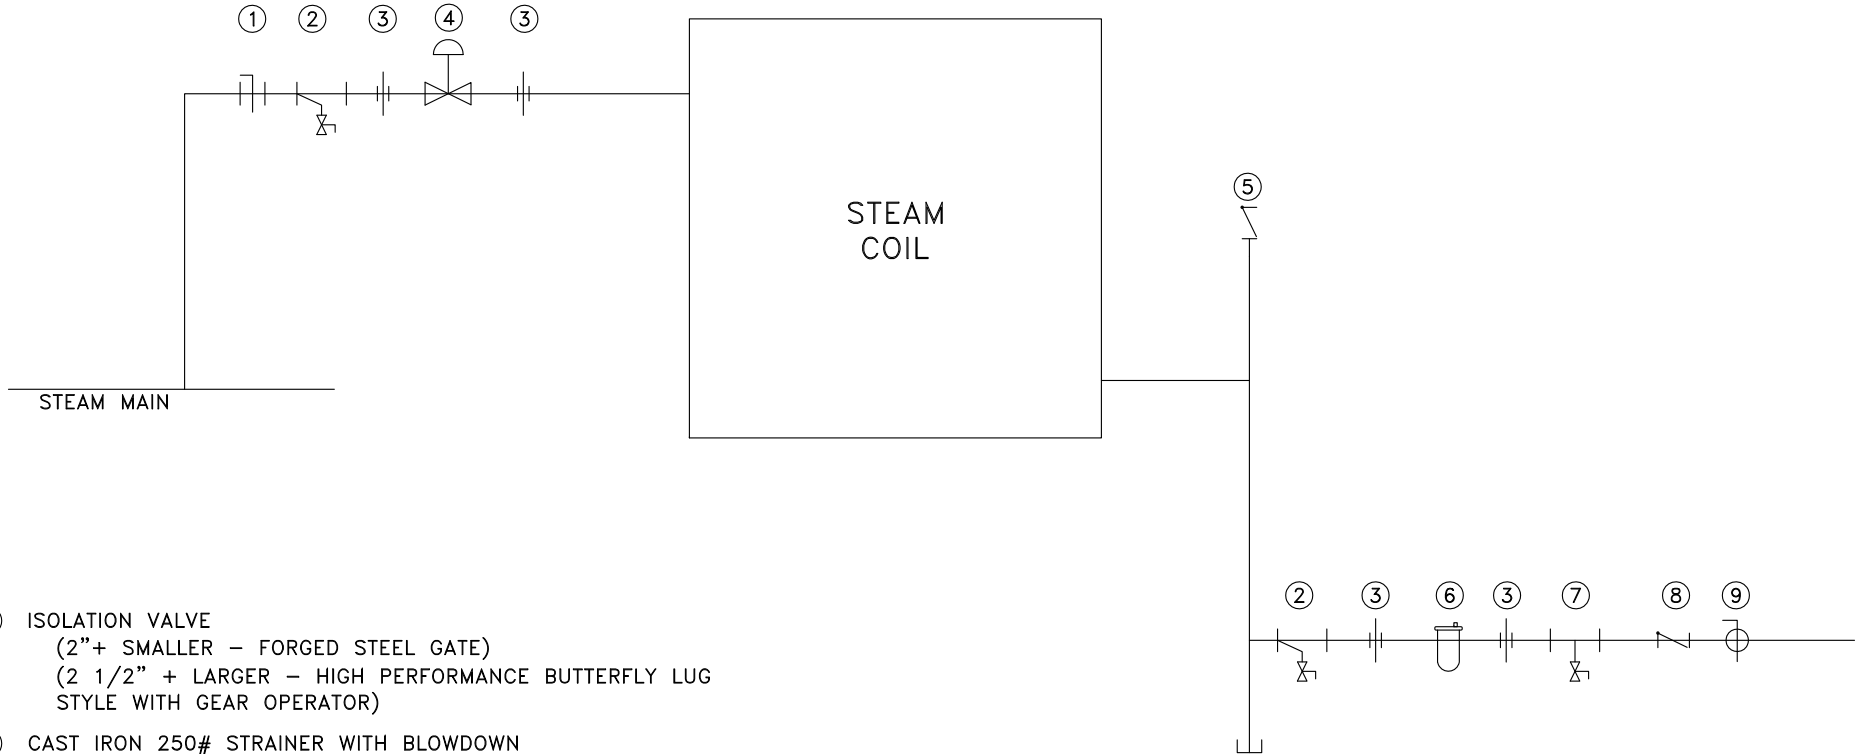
① ② ③ ④ ③

STEAM COIL

⑤

STEAM MAIN

② ③ ⑥ ③ ⑦ ⑧ ⑨

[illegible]) ISOLATION VALVE
(2"+ SMALLER – FORGED STEEL GATE)
(2 1/2" + LARGER – HIGH PERFORMANCE BUTTERFLY LUG STYLE WITH GEAR OPERATOR)

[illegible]) CAST IRON 250# STRAINER WITH BLOWDOWN